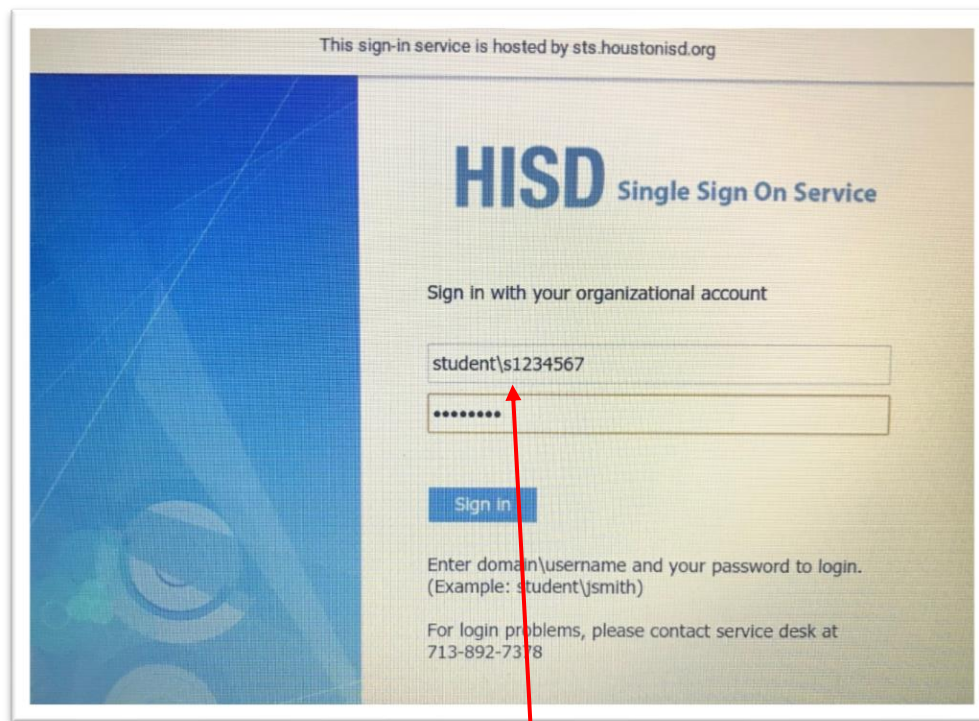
This sign-in service is hosted by sts.houstonisd.org

HISD Single Sign On Service

Sign in with your organizational account

student\s1234567

••••••••

Sign in

Enter domain\username and your password to login.
(Example: student\jsmith)

For login problems, please contact service desk at 713-892-7378